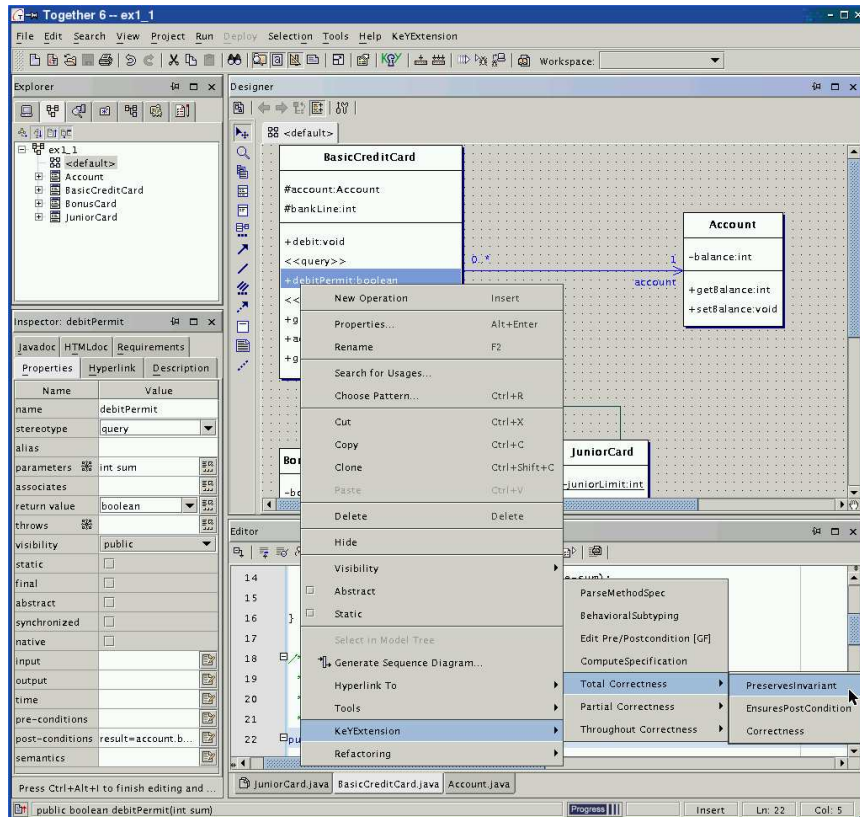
Together 6 -- ex1_1

File Edit Search View Project Run Deploy Selection Tools Help KeYExtension

Workspace:

Explorer

ex1_1
<default>
Account
BasicCreditCard
BonusCard
JuniorCard

Designer

<default>

BasicCreditCard

#account:Account
#bankLine:int

+debit:void
<<query>>
+debitPermit:boolean
<<
+g
+a
+g

0..*
1
account

Account

-balance:int

+getBalance:int
+setBalance:void

JuniorCard

-juniorLimit:int

Bo
-bo

New Operation Insert
Properties... Alt+Enter
Rename F2
Search for Usages...
Choose Pattern... Ctrl+R
Cut Ctrl+X
Copy Ctrl+C
Clone Ctrl+Shift+C
Paste Ctrl+V
Delete Delete
Hide
Visibility
Abstract
Static
Select in Model Tree
Generate Sequence Diagram...
Hyperlink To
Tools
KeYExtension
Refactoring

ParseMethodSpec
BehavioralSubtyping
Edit Pre/Postcondition [GF]
ComputeSpecification
Total Correctness
Partial Correctness
Throughout Correctness

PreservesInvariant
EnsuresPostCondition
Correctness

Inspector: debitPermit

Javadoc HTMLdoc Requirements
Properties Hyperlink Description

| Name | Value |
|---|---|
| name | debitPermit |
| stereotype | query |
| alias | |
| parameters | int sum |
| associates | |
| return value | boolean |
| throws | |
| visibility | public |
| static | |
| final | |
| abstract | |
| synchronized | |
| native | |
| input | |
| output | |
| time | |
| pre-conditions | |
| post-conditions | result=account.b... |
| semantics | |

Press Ctrl+Alt+I to finish editing and ...

Editor

14
15
16
17
18
19
20
21
22

e-sum);
}
pu

JuniorCard.java BasicCreditCard.java Account.java

public boolean debitPermit(int sum)

Progress Insert Ln: 22 Col: 5